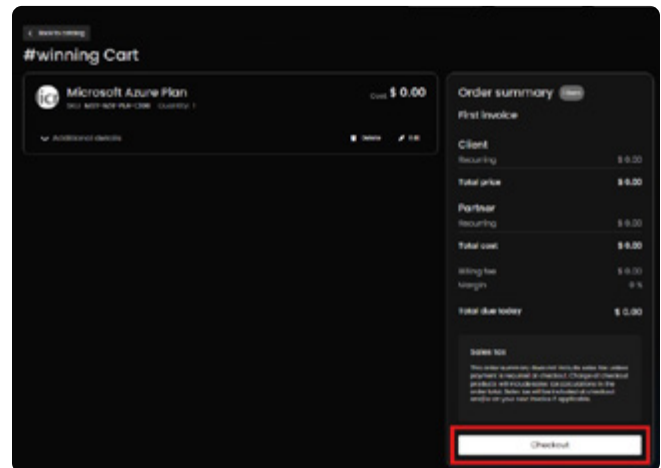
< Back to catalog

#winning Cart

Microsoft Azure Plan
SKU: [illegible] Quantity: 1
Cost $ 0.00

Additional details
Delete Edit

Order summary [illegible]
First invoice

Client
Recurring $ 0.00
Total price $ 0.00

Partner
Recurring $ 0.00
Total cost $ 0.00

Billing fee $ 0.00
Margin 0 %

Total due today $ 0.00

Sales tax
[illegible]

Checkout